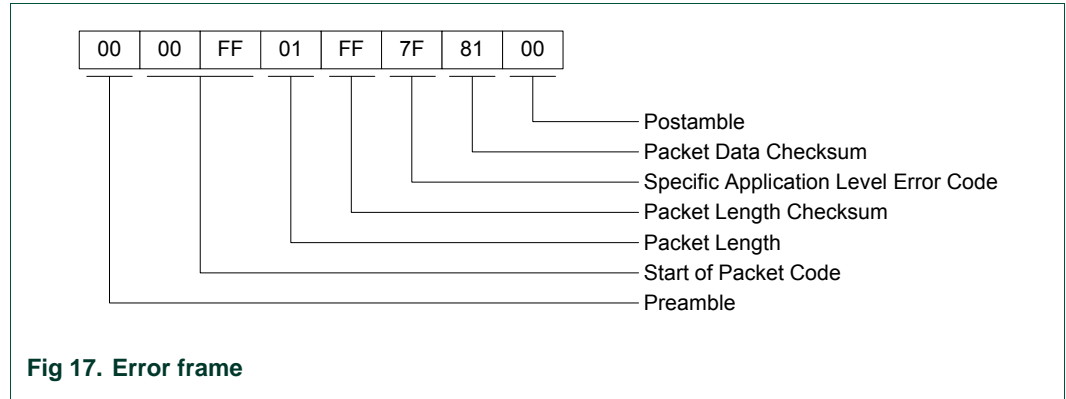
| 00 | 00 | FF | 01 | FF | 7F | 81 | 00 |
|---|---|---|---|---|---|---|---|

Postamble
Packet Data Checksum
Specific Application Level Error Code
Packet Length Checksum
Packet Length
Start of Packet Code
Preamble

Fig 17. Error frame